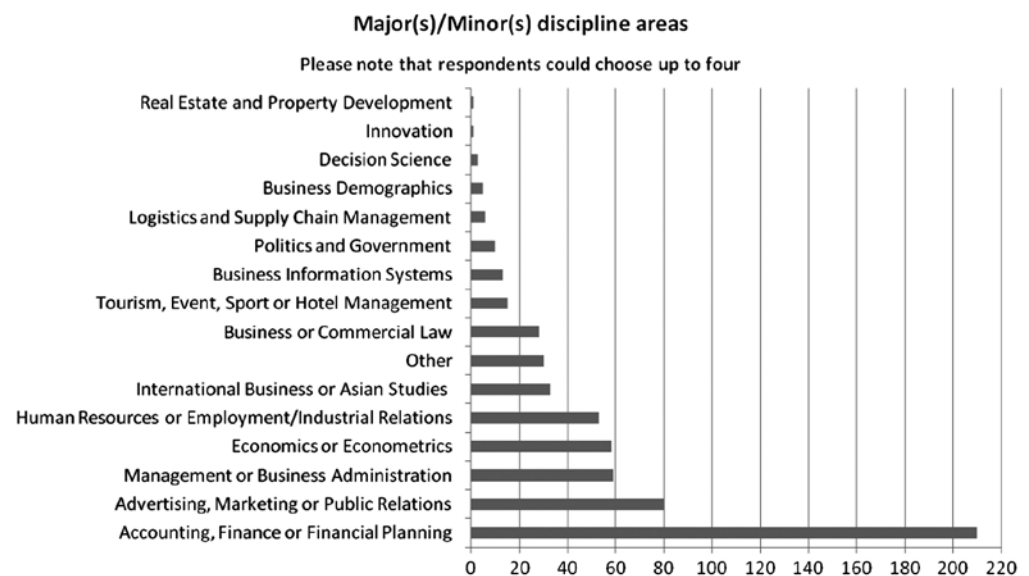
Major(s)/Minor(s) discipline areas

Please note that respondents could choose up to four

Real Estate and Property Development
Innovation
Decision Science
Business Demographics
Logistics and Supply Chain Management
Politics and Government
Business Information Systems
Tourism, Event, Sport or Hotel Management
Business or Commercial Law
Other
International Business or Asian Studies
Human Resources or Employment/Industrial Relations
Economics or Econometrics
Management or Business Administration
Advertising, Marketing or Public Relations
Accounting, Finance or Financial Planning

0 20 40 60 80 100 120 140 160 180 200 220